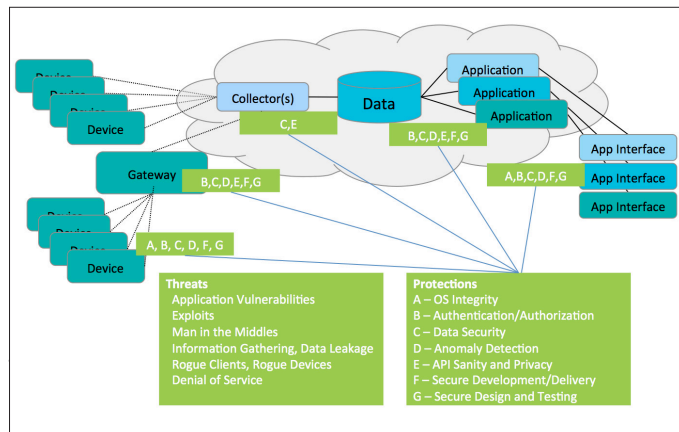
Device
Device
Device
Device

Collector(s)

C,E

Data

B,C,D,E,F,G

Application
Application
Application

App Interface
App Interface
App Interface

A,B,C,D,F,G

Gateway

B,C,D,E,F,G

Device
Device
Device
Device

A, B, C, D, F, G

Threats
Application Vulnerabilities
Exploits
Man in the Middles
Information Gathering, Data Leakage
Rogue Clients, Rogue Devices
Denial of Service

Protections
A – OS Integrity
B – Authentication/Authorization
C – Data Security
D – Anomaly Detection
E – API Sanity and Privacy
F – Secure Development/Delivery
G – Secure Design and Testing